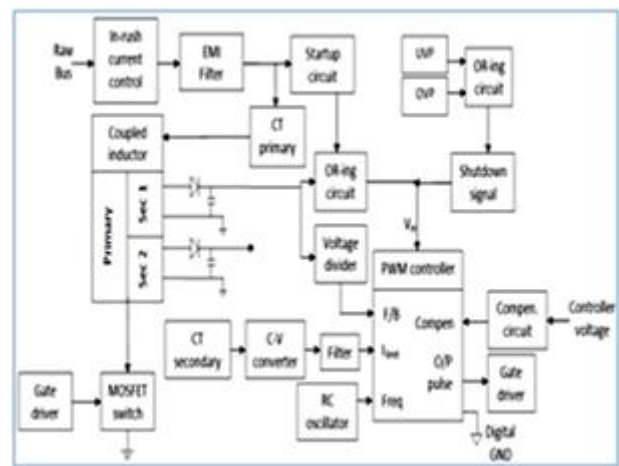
Raw Bus

In-rush current control

EMI Filter

Startup circuit

UVP

OVP

OR-ing circuit

Coupled inductor

CT primary

Primary

Sec 1

Sec 2

OR-ing circuit

Shutdown signal

$V_{cc}$

Voltage divider

PWM controller

F/B

Compen

$I_{limit}$

O/P pulse

Freq

Compen. circuit

Controller voltage

CT secondary

C-V converter

Filter

Gate driver

RC oscillator

Gate driver

MOSFET switch

Digital GND